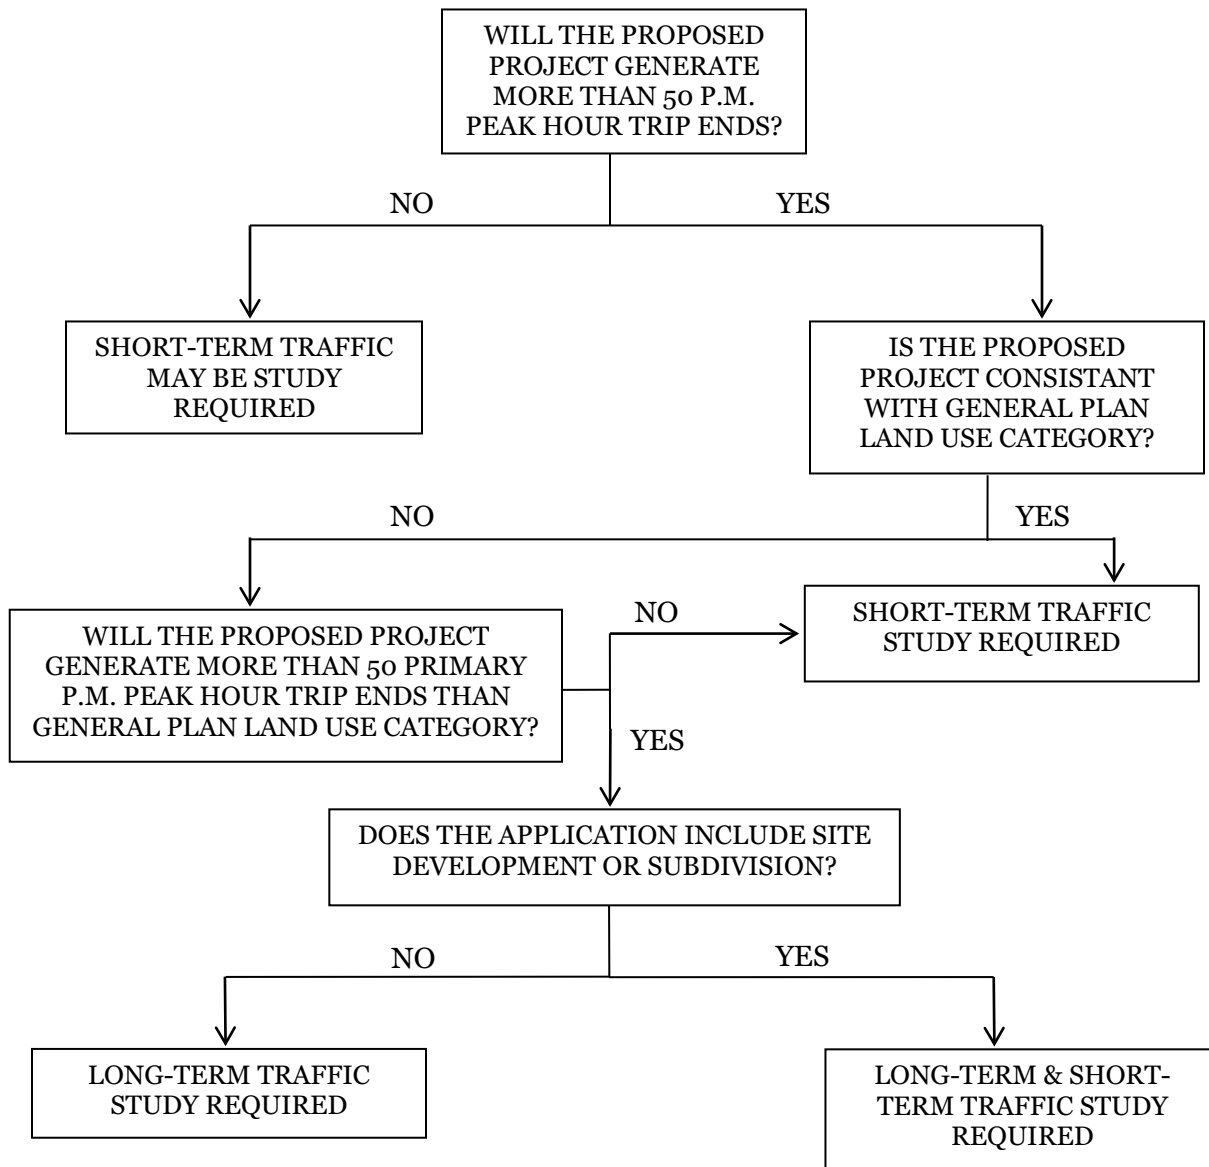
WILL THE PROPOSED PROJECT GENERATE MORE THAN 50 P.M. PEAK HOUR TRIP ENDS?

NO

YES

SHORT-TERM TRAFFIC MAY BE STUDY REQUIRED

IS THE PROPOSED PROJECT CONSISTANT WITH GENERAL PLAN LAND USE CATEGORY?

NO

YES

WILL THE PROPOSED PROJECT GENERATE MORE THAN 50 PRIMARY P.M. PEAK HOUR TRIP ENDS THAN GENERAL PLAN LAND USE CATEGORY?

NO

SHORT-TERM TRAFFIC STUDY REQUIRED

YES

DOES THE APPLICATION INCLUDE SITE DEVELOPMENT OR SUBDIVISION?

NO

YES

LONG-TERM TRAFFIC STUDY REQUIRED

LONG-TERM & SHORT-TERM TRAFFIC STUDY REQUIRED